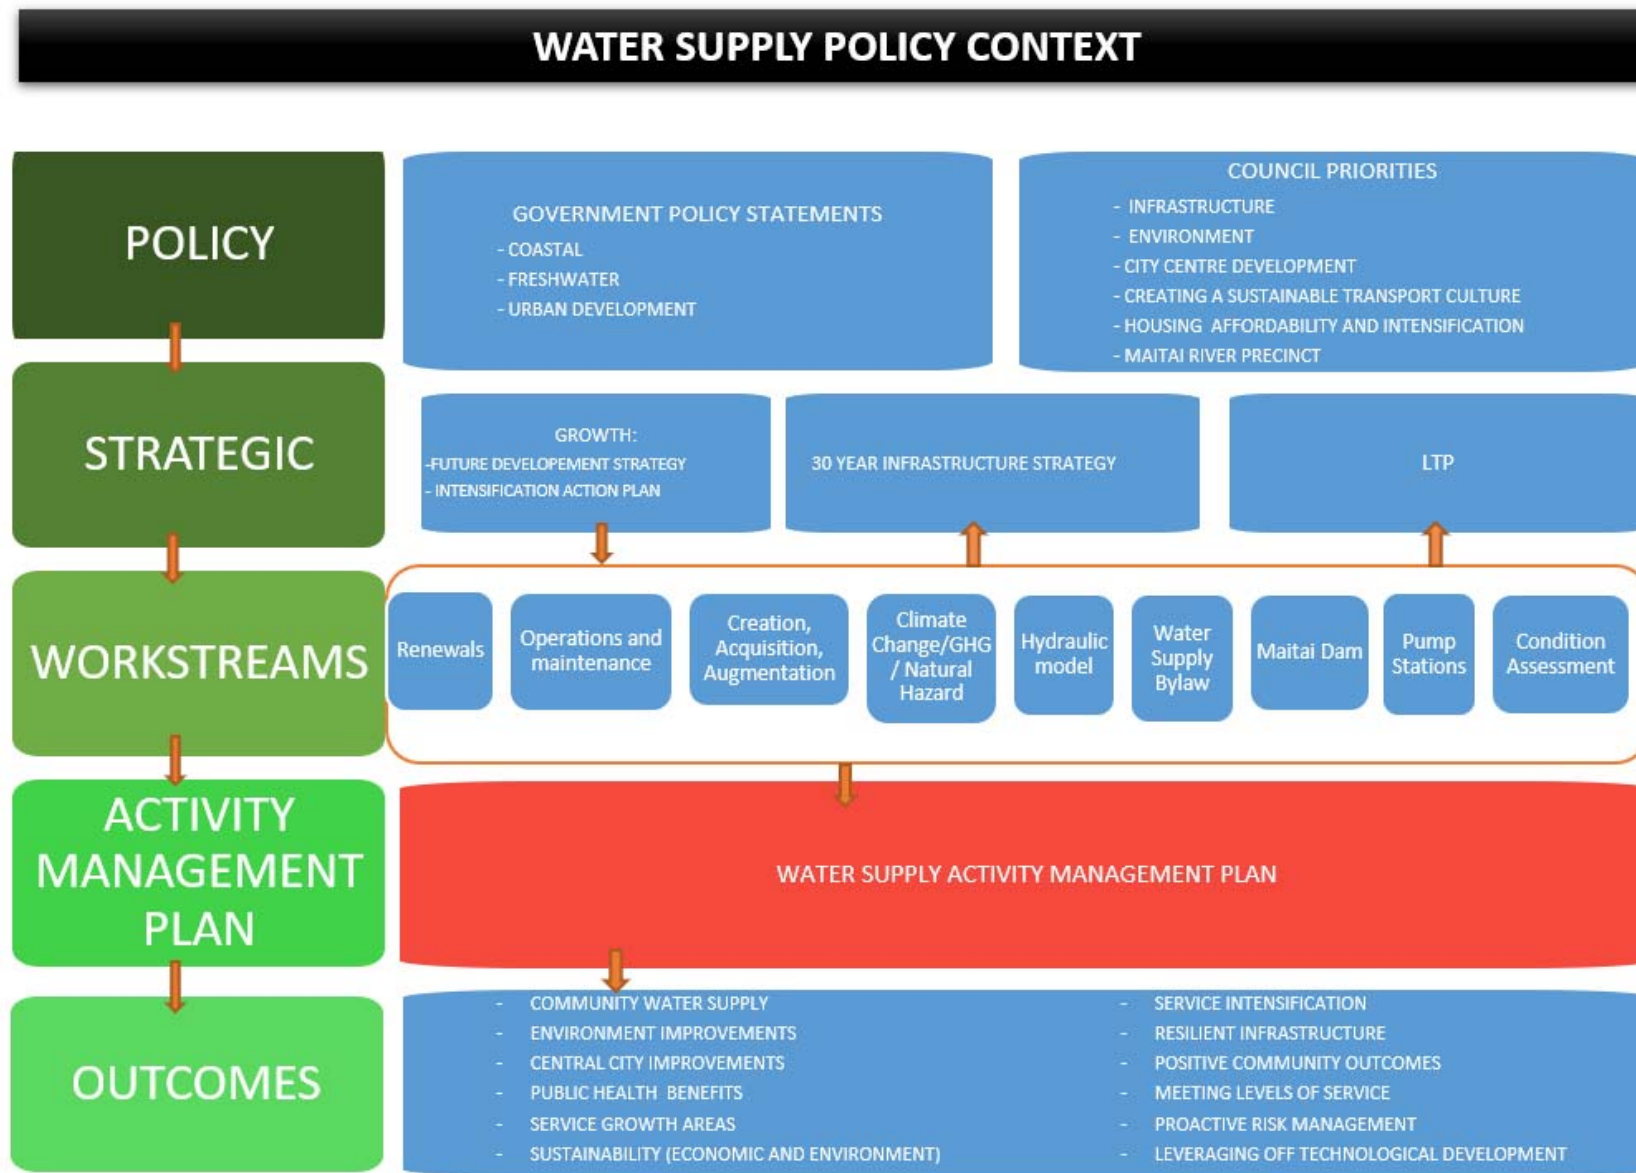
WATER SUPPLY POLICY CONTEXT

POLICY

GOVERNMENT POLICY STATEMENTS
- COASTAL
- FRESHWATER
- URBAN DEVELOPMENT

COUNCIL PRIORITIES
- INFRASTRUCTURE
- ENVIRONMENT
- CITY CENTRE DEVELOPMENT
- CREATING A SUSTAINABLE TRANSPORT CULTURE
- HOUSING AFFORDABILITY AND INTENSIFICATION
- MAITAI RIVER PRECINCT

STRATEGIC

GROWTH:
-FUTURE DEVELOPEMENT STRATEGY
- INTENSIFICATION ACTION PLAN

30 YEAR INFRASTRUCTURE STRATEGY

LTP

WORKSTREAMS

Renewals

Operations and maintenance

Creation, Acquisition, Augmentation

Climate Change/GHG / Natural Hazard

Hydraulic model

Water Supply Bylaw

Maitai Dam

Pump Stations

Condition Assessment

ACTIVITY MANAGEMENT PLAN

WATER SUPPLY ACTIVITY MANAGEMENT PLAN

OUTCOMES

- COMMUNITY WATER SUPPLY
- ENVIRONMENT IMPROVEMENTS
- CENTRAL CITY IMPROVEMENTS
- PUBLIC HEALTH BENEFITS
- SERVICE GROWTH AREAS
- SUSTAINABILITY (ECONOMIC AND ENVIRONMENT)

- SERVICE INTENSIFICATION
- RESILIENT INFRASTRUCTURE
- POSITIVE COMMUNITY OUTCOMES
- MEETING LEVELS OF SERVICE
- PROACTIVE RISK MANAGEMENT
- LEVERAGING OFF TECHNOLOGICAL DEVELOPMENT